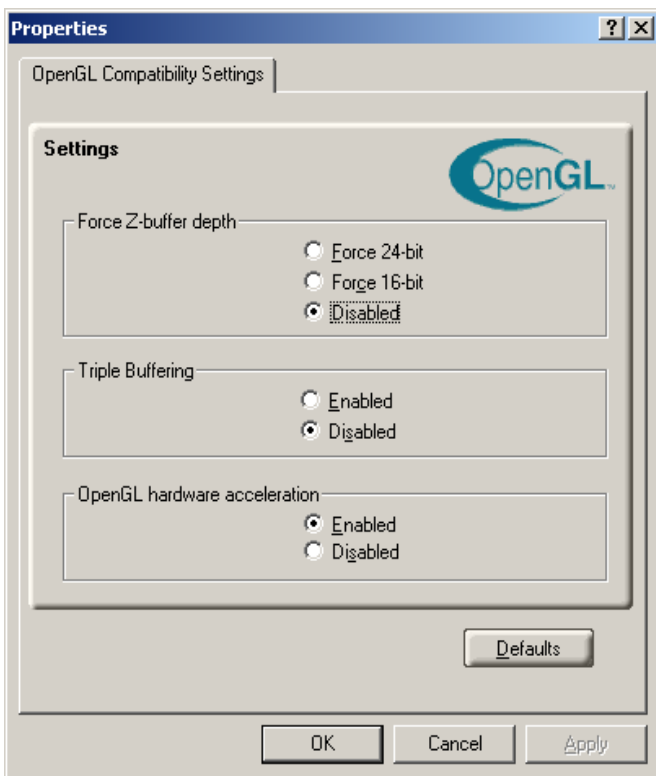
Properties
? X
OpenGL Compatibility Settings

Settings

OpenGL

Force Z-buffer depth
Force 24-bit
Force 16-bit
Disabled

Triple Buffering
Enabled
Disabled

OpenGL hardware acceleration
Enabled
Disabled

Defaults

OK
Cancel
Apply